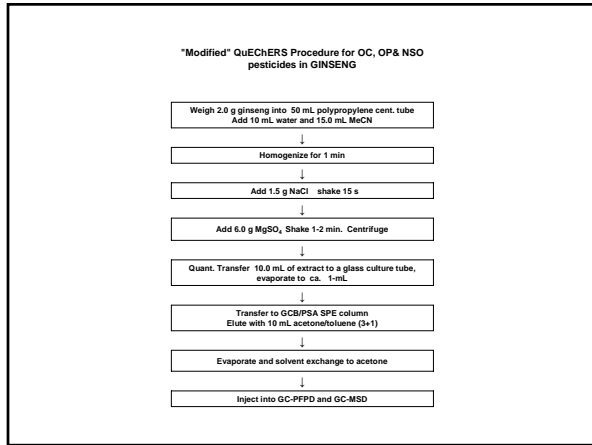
"Modified" QuEChERS Procedure for OC, OP& NSO pesticides in GINSENG

Weigh 2.0 g ginseng into 50 mL polypropylene cent. tube
Add 10 mL water and 15.0 mL MeCN

↓

Homogenize for 1 min

↓

Add 1.5 g NaCl shake 15 s

↓

Add 6.0 g $MgSO_4$ Shake 1-2 min. Centrifuge

↓

Quant. Transfer 10.0 mL of extract to a glass culture tube, evaporate to ca. 1-mL

↓

Transfer to GCB/PSA SPE column
Elute with 10 mL acetone/toluene (3+1)

↓

Evaporate and solvent exchange to acetone

↓

Inject into GC-PFPD and GC-MSD